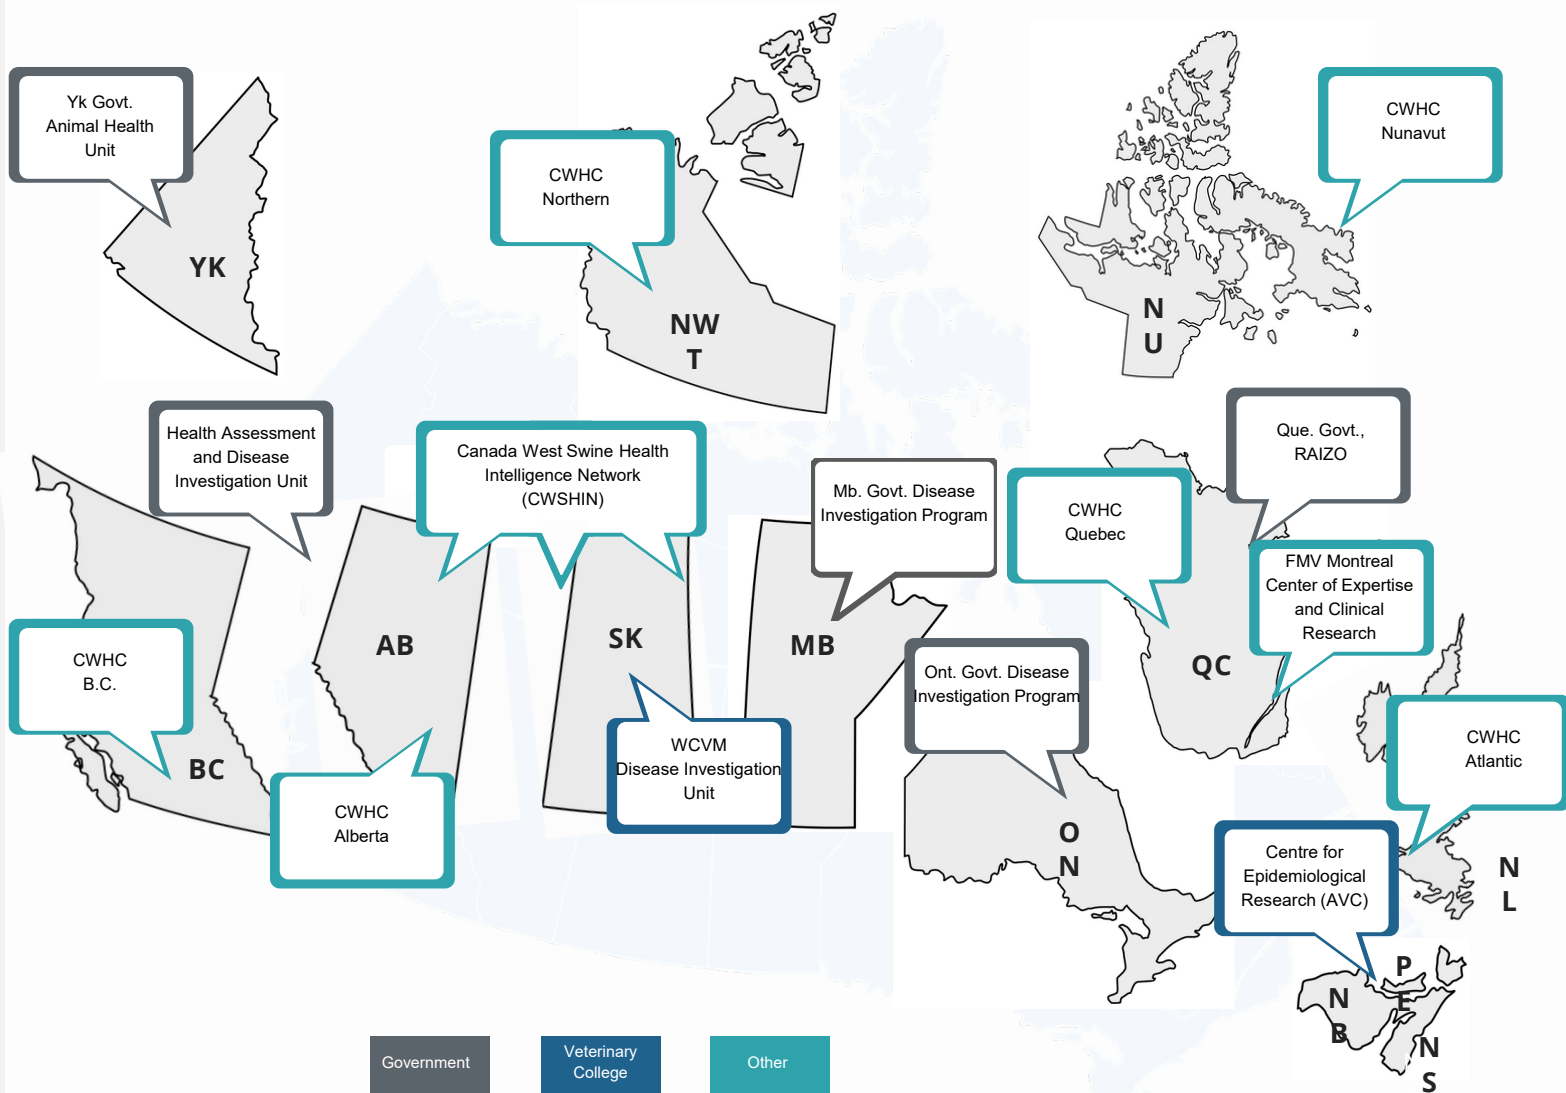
Yk Govt. Animal Health Unit

YK

CWHC Northern

NW T

CWHC Nunavut

N U

Health Assessment and Disease Investigation Unit

Canada West Swine Health Intelligence Network (CWSHIN)

Mb. Govt. Disease Investigation Program

CWHC Quebec

Que. Govt., RAIZO

FMV Montreal Center of Expertise and Clinical Research

CWHC B.C.

BC

AB

SK

MB

QC

WCVM Disease Investigation Unit

Ont. Govt. Disease Investigation Program

CWHC Alberta

O N

CWHC Atlantic

Centre for Epidemiological Research (AVC)

N L

P E

N B

N S

Government

Veterinary College

Other